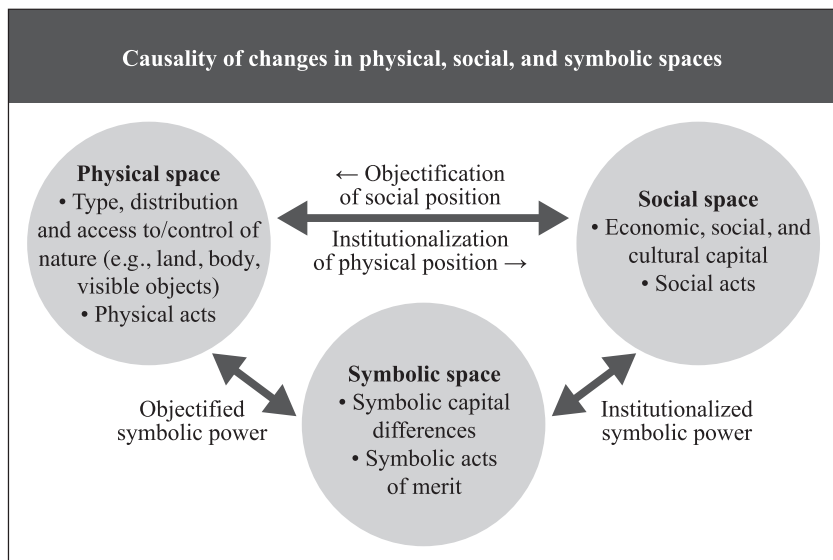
Causality of changes in physical, social, and symbolic spaces

Physical space
• Type, distribution and access to/control of nature (e.g., land, body, visible objects)
• Physical acts

← Objectification of social position

Institutionalization of physical position →

Social space
• Economic, social, and cultural capital
• Social acts

Objectified symbolic power

Symbolic space
• Symbolic capital differences
• Symbolic acts of merit

Institutionalized symbolic power